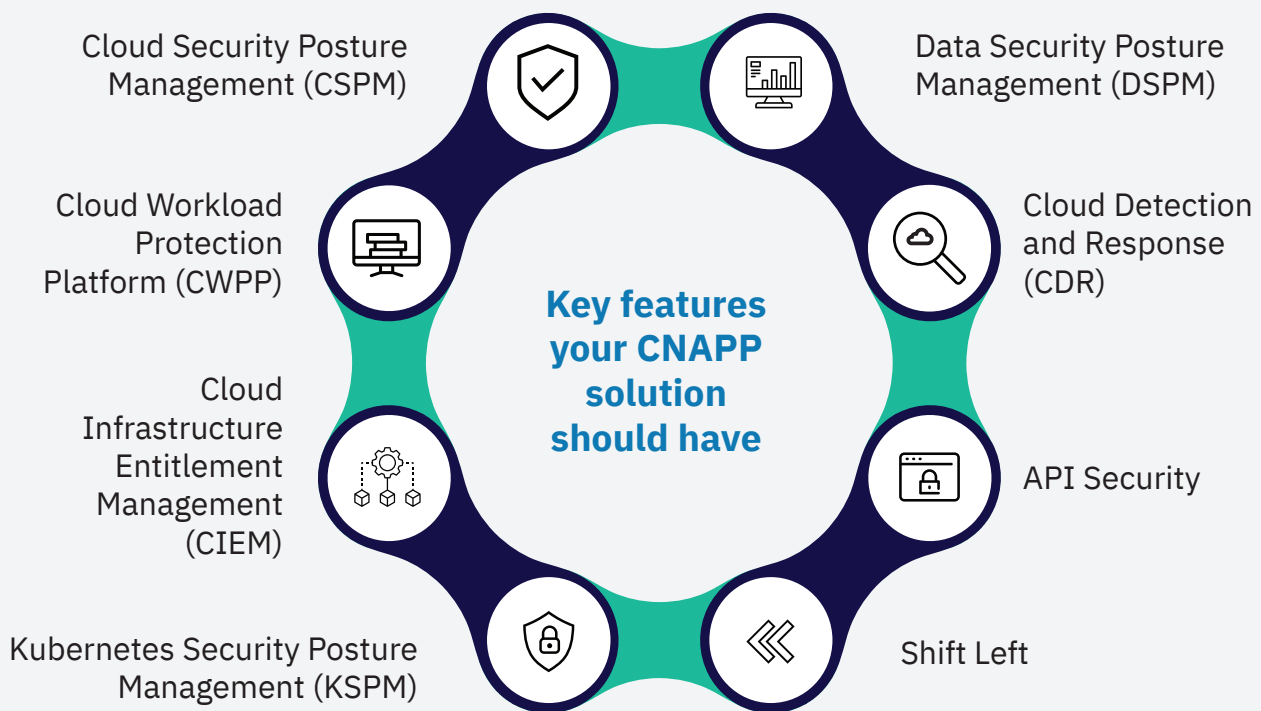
Cloud Security Posture Management (CSPM)

Data Security Posture Management (DSPM)

Cloud Workload Protection Platform (CWPP)

Cloud Detection and Response (CDR)

Key features your CNAPP solution should have

Cloud Infrastructure Entitlement Management (CIEM)

API Security

Kubernetes Security Posture Management (KSPM)

Shift Left